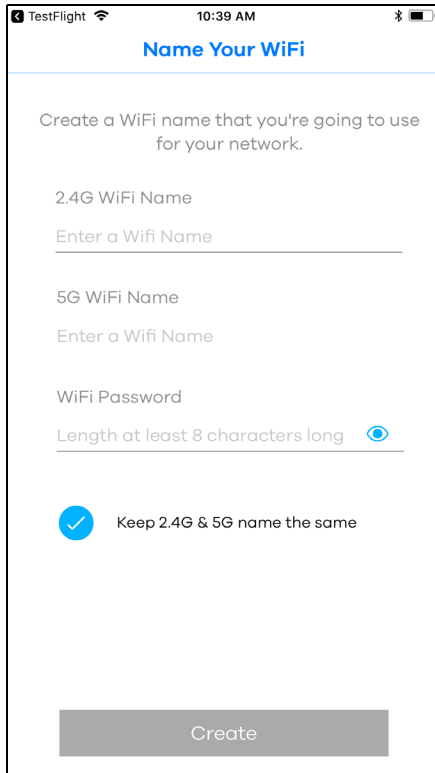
TestFlight 10:39 AM

Name Your WiFi

Create a WiFi name that you're going to use for your network.

2.4G WiFi Name

Enter a Wifi Name

5G WiFi Name

Enter a Wifi Name

WiFi Password

Length at least 8 characters long

Keep 2.4G & 5G name the same

Create